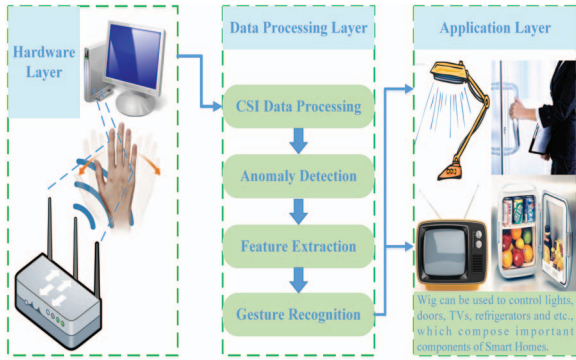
Hardware Layer

Data Processing Layer

CSI Data Processing

Anomaly Detection

Feature Extraction

Gesture Recognition

Application Layer

Wig can be used to control lights, doors, TVs, refrigerators and etc., which compose important components of Smart Homes.